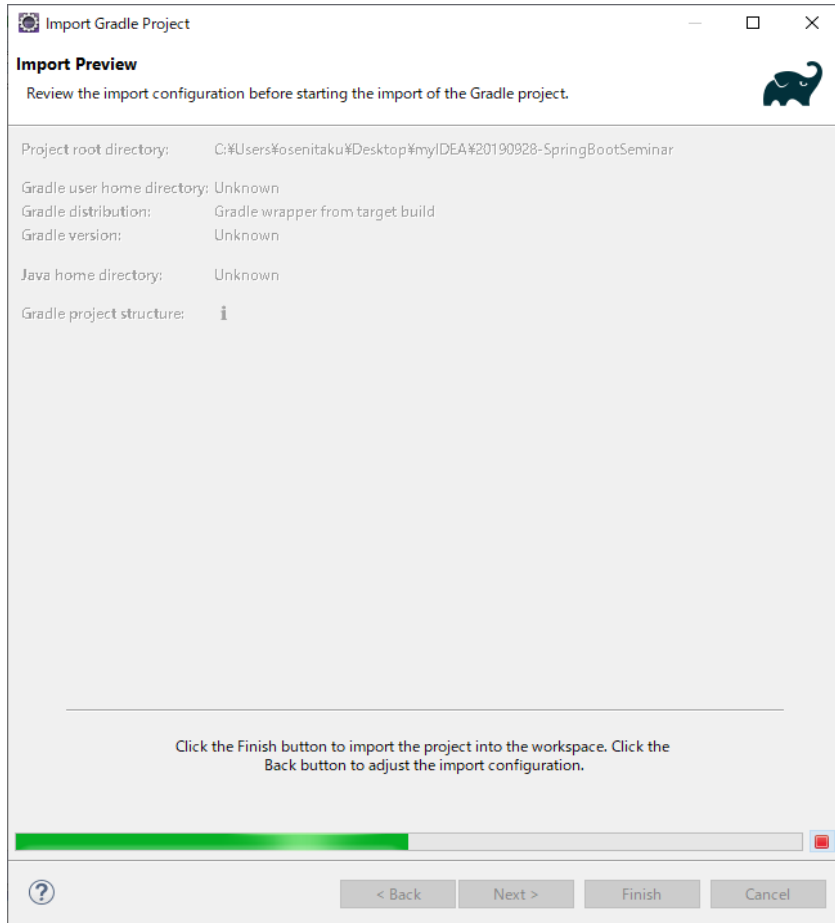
Import Gradle Project

Import Preview

Review the import configuration before starting the import of the Gradle project.

Project root directory: C:¥Users¥osenitaku¥Desktop¥myIDEA¥20190928-SpringBootSeminar

Gradle user home directory: Unknown
Gradle distribution: Gradle wrapper from target build
Gradle version: Unknown

Java home directory: Unknown

Gradle project structure: i

Click the Finish button to import the project into the workspace. Click the Back button to adjust the import configuration.

?

< Back
Next >
Finish
Cancel